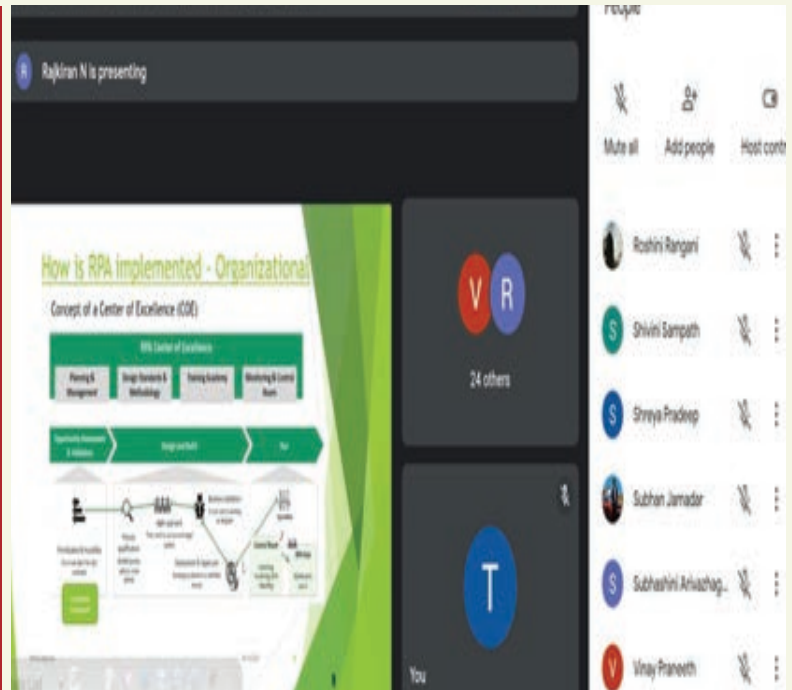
People

Rajkiran N is presenting

Mute all
Add people
Host contr

How is RPA implemented - Organizational

Concept of a Center of Excellence (COE)

RPA Center of Excellence

Planning & Management
Design Standards & Methodology
Training Academy
Monitoring & Control Room

Opportunity Assessment & Validation
Design and Build
Run

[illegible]

V R
24 others

T
You

Roshini Rangani
Shivini Sampath
Shreya Pradeep
Subhan Jamadar
Subhashini Arivazhag...
Vinay Praneeth